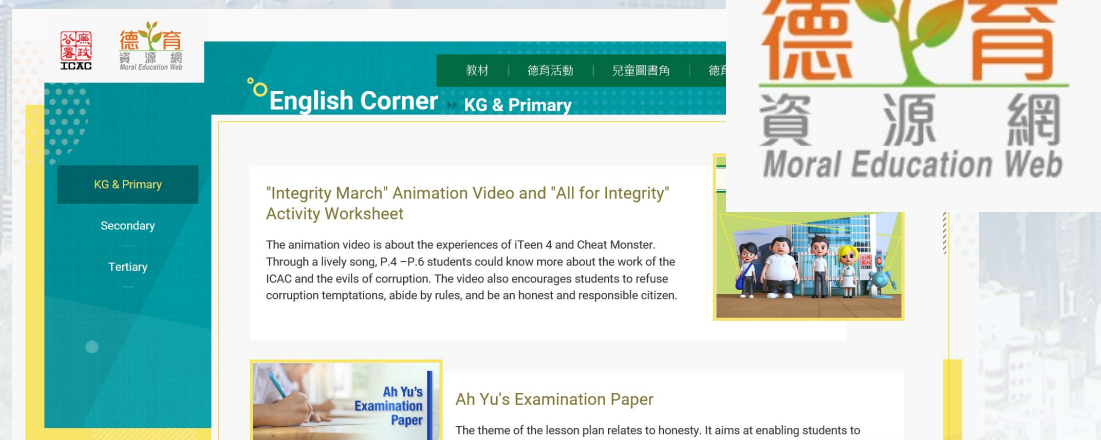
廉政公署 ICAC
德育資源網 Moral Education Web

教材 | 德育活動 | 兒童圖書角 | 德

English Corner KG & Primary

KG & Primary

Secondary

Tertiary

"Integrity March" Animation Video and "All for Integrity" Activity Worksheet

The animation video is about the experiences of iTeen 4 and Cheat Monster. Through a lively song, P.4 –P.6 students could know more about the work of the ICAC and the evils of corruption. The video also encourages students to refuse corruption temptations, abide by rules, and be an honest and responsible citizen.

Ah Yu's Examination Paper

Ah Yu's Examination Paper

The theme of the lesson plan relates to honesty. It aims at enabling students to

德育
資源網
Moral Education Web